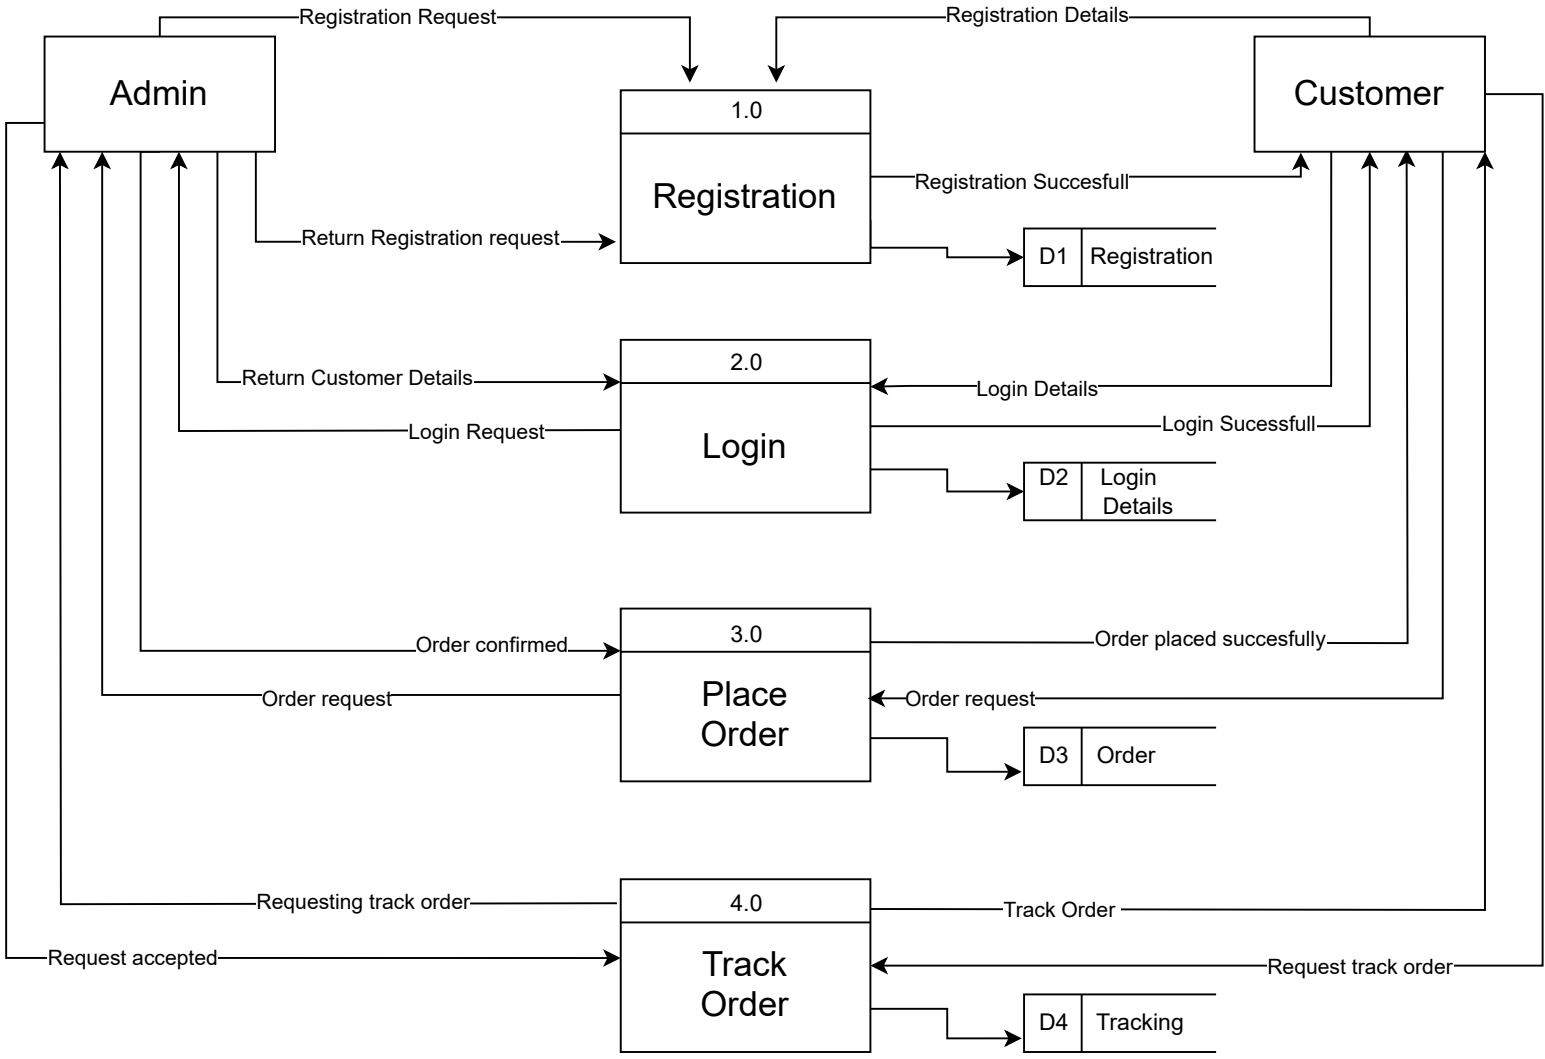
Registration Request

Registration Details

Admin

Customer

1.0

Registration

Registration Succesfull

Return Registration request

D1 Registration

2.0

Login

Return Customer Details

Login Details

Login Request

Login Sucessfull

D2 Login Details

3.0

Place Order

Order confirmed

Order placed succesfully

Order request

Order request

D3 Order

4.0

Track Order

Requesting track order

Track Order

Request accepted

Request track order

D4 Tracking